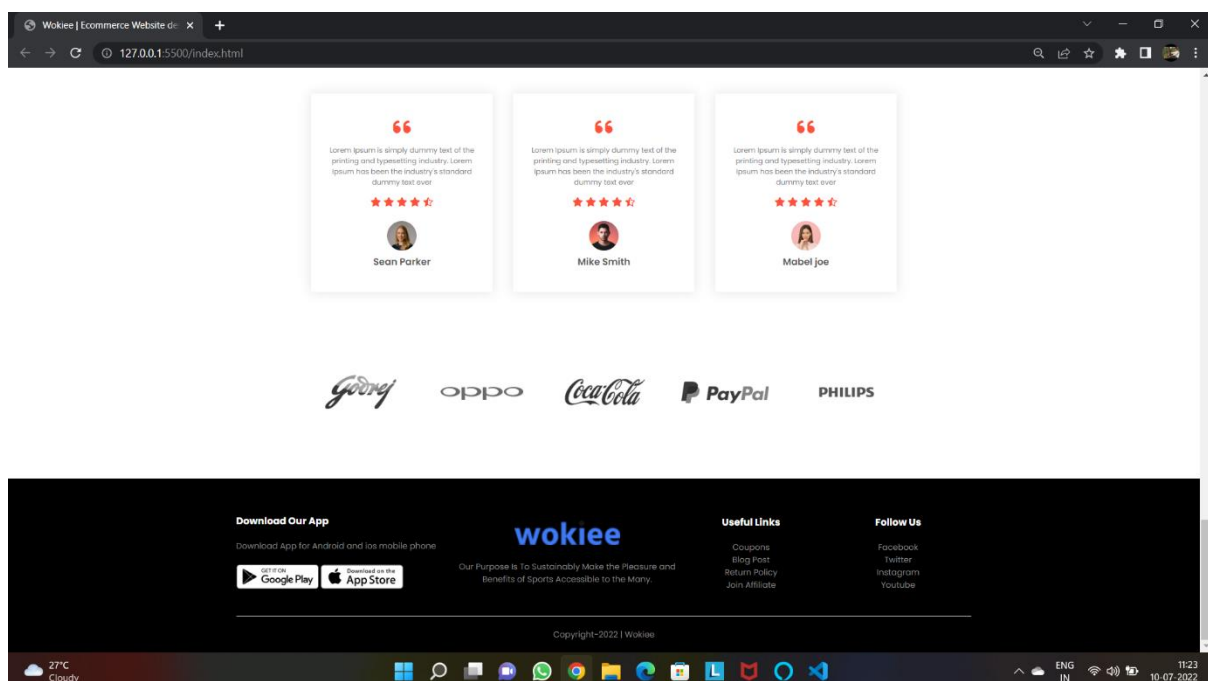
Wokiee | Ecommerce Website de ×
127.0.0.1:5500/index.html

66
Lorem Ipsum is simply dummy text of the printing and typesetting industry. Lorem Ipsum has been the industry's standard dummy text ever
Sean Parker

66
Lorem Ipsum is simply dummy text of the printing and typesetting industry. Lorem Ipsum has been the industry's standard dummy text ever
Mike Smith

66
Lorem Ipsum is simply dummy text of the printing and typesetting industry. Lorem Ipsum has been the industry's standard dummy text ever
Mabel joe

Godrej OPPO Coca-Cola PayPal PHILIPS

Download Our App
Download App for Android and ios mobile phone
GET IT ON Google Play
Download on the App Store

wokiee
Our Purpose Is To Sustainably Make the Pleasure and Benefits of Sports Accessible to the Many.

Useful Links
Coupons
Blog Post
Return Policy
Join Affiliate

Follow Us
Facebook
Twitter
Instagram
Youtube

Copyright-2022 | Wokiee

27°C
Cloudy
ENG
IN
11:23
10-07-2022